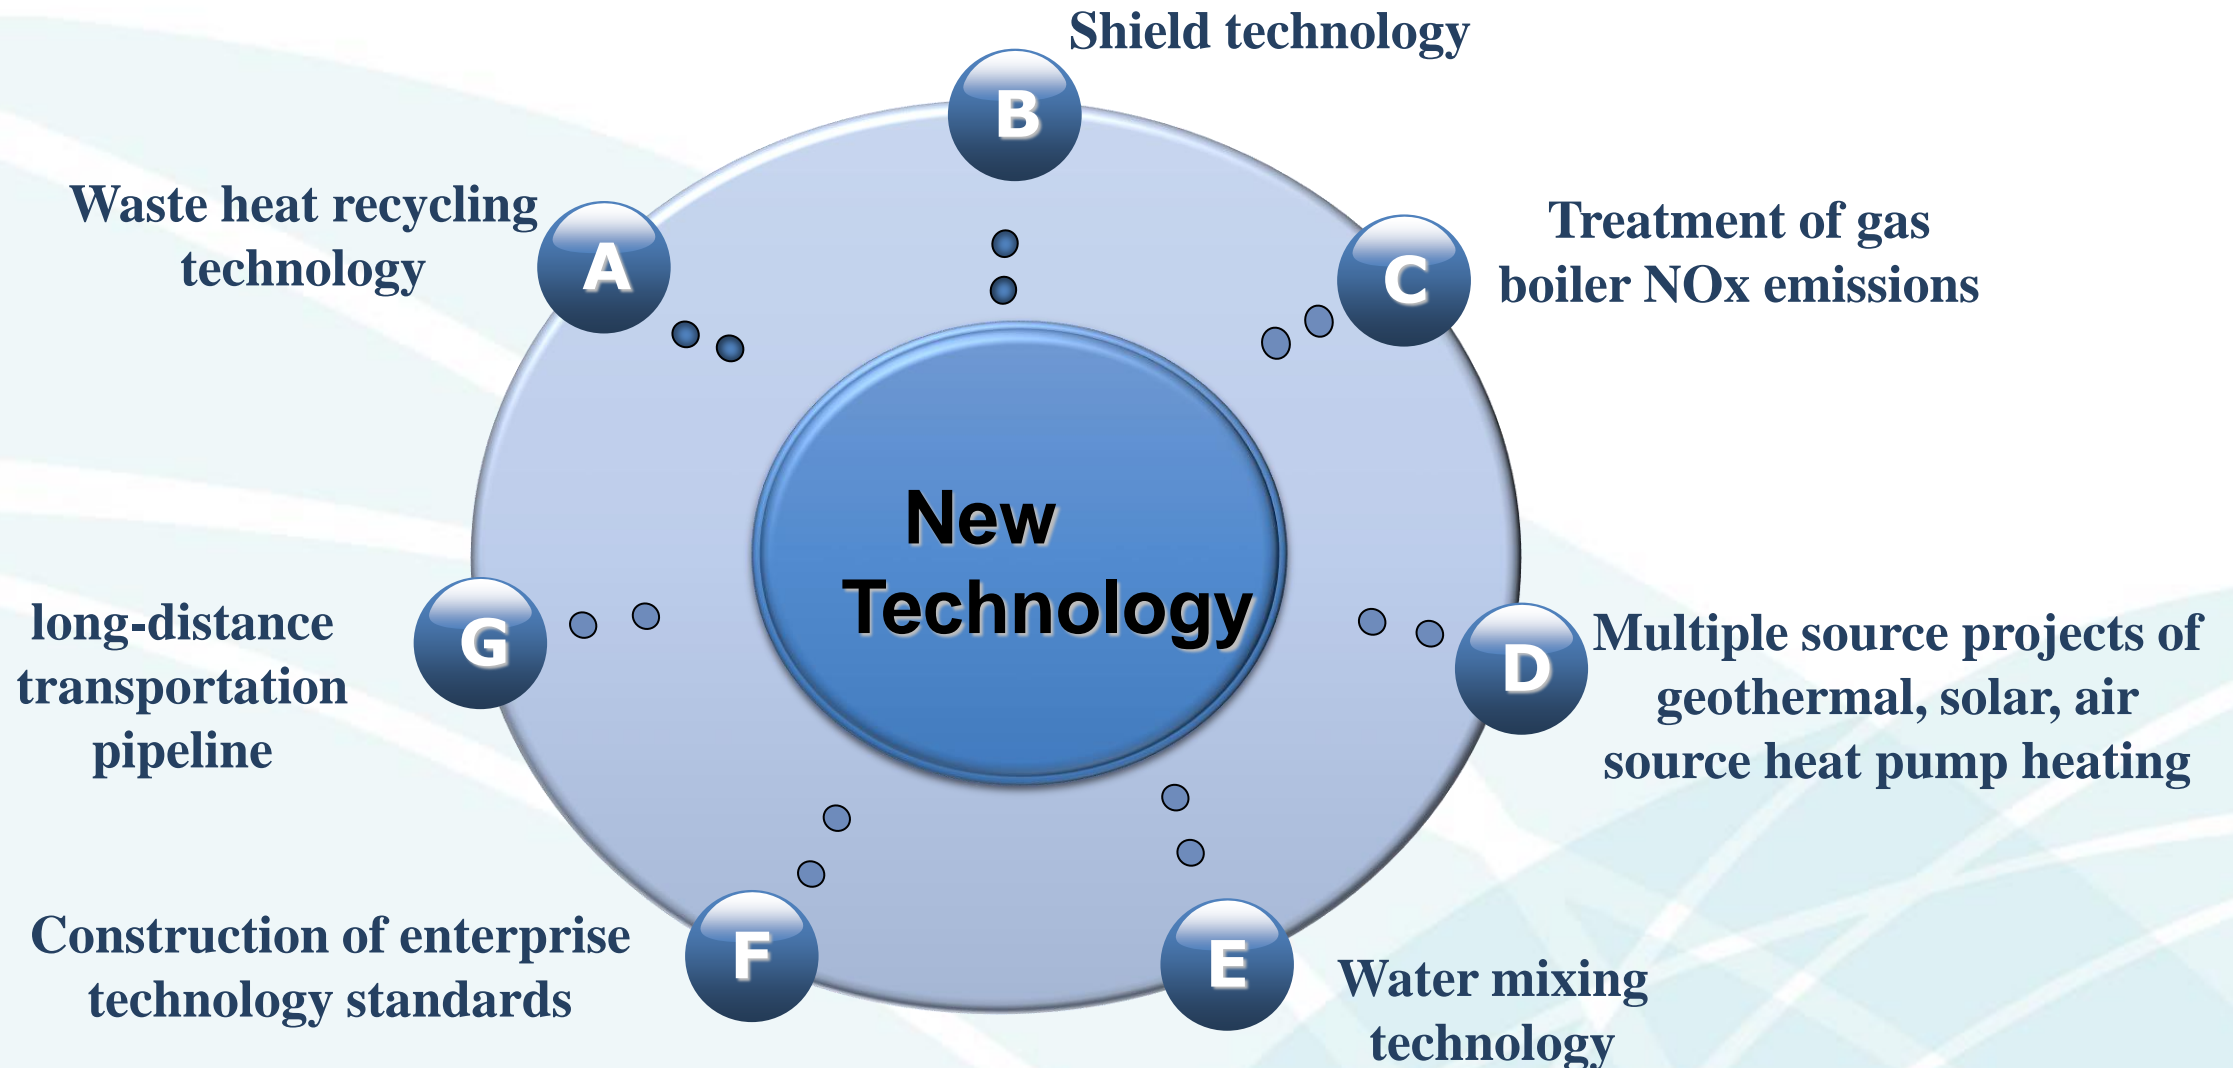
Shield technology

B

Waste heat recycling technology

A

Treatment of gas boiler NOx emissions

C

New Technology

long-distance transportation pipeline

G

D

Multiple source projects of geothermal, solar, air source heat pump heating

Construction of enterprise technology standards

F

E

Water mixing technology